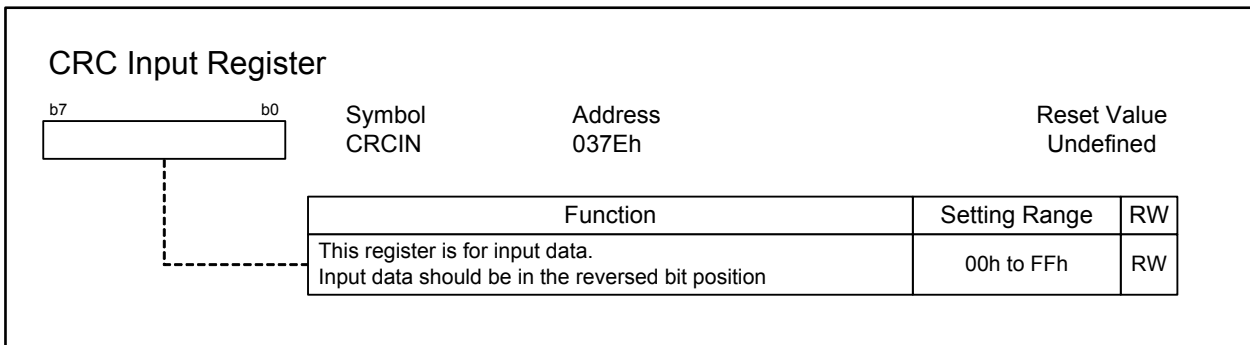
CRC Input Register

b7 b0

| Symbol | Address | Reset Value |
|---|---|---|
| CRCIN | 037Eh | Undefined |

| Function | Setting Range | RW |
|---|---|---|
| This register is for input data. Input data should be in the reversed bit position | 00h to FFh | RW |